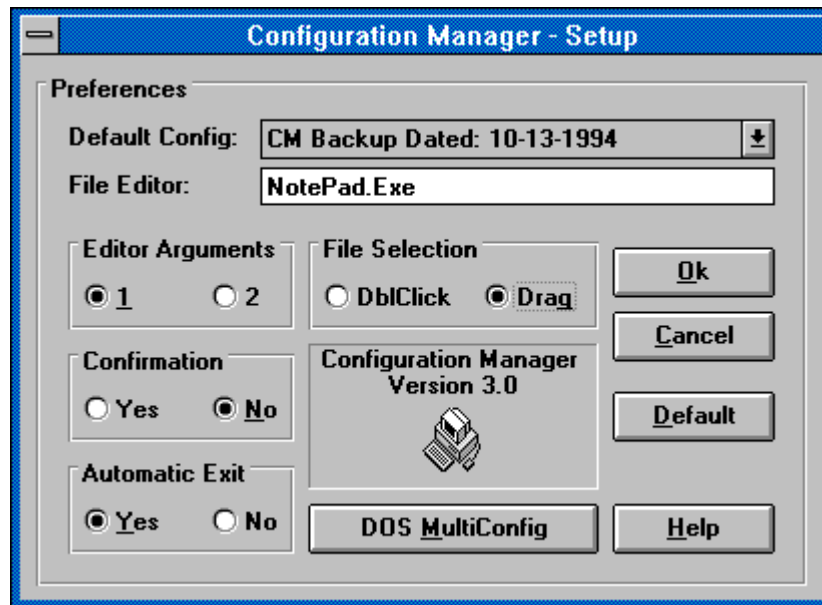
Configuration Manager - Setup

Preferences

Default Config: CM Backup Dated: 10-13-1994

File Editor: NotePad.Exe

Editor Arguments
1
2

File Selection
DblClick
Drag

Ok

Cancel

Confirmation
Yes
No

Configuration Manager
Version 3.0

Default

Automatic Exit
Yes
No

DOS MultiConfig

Help